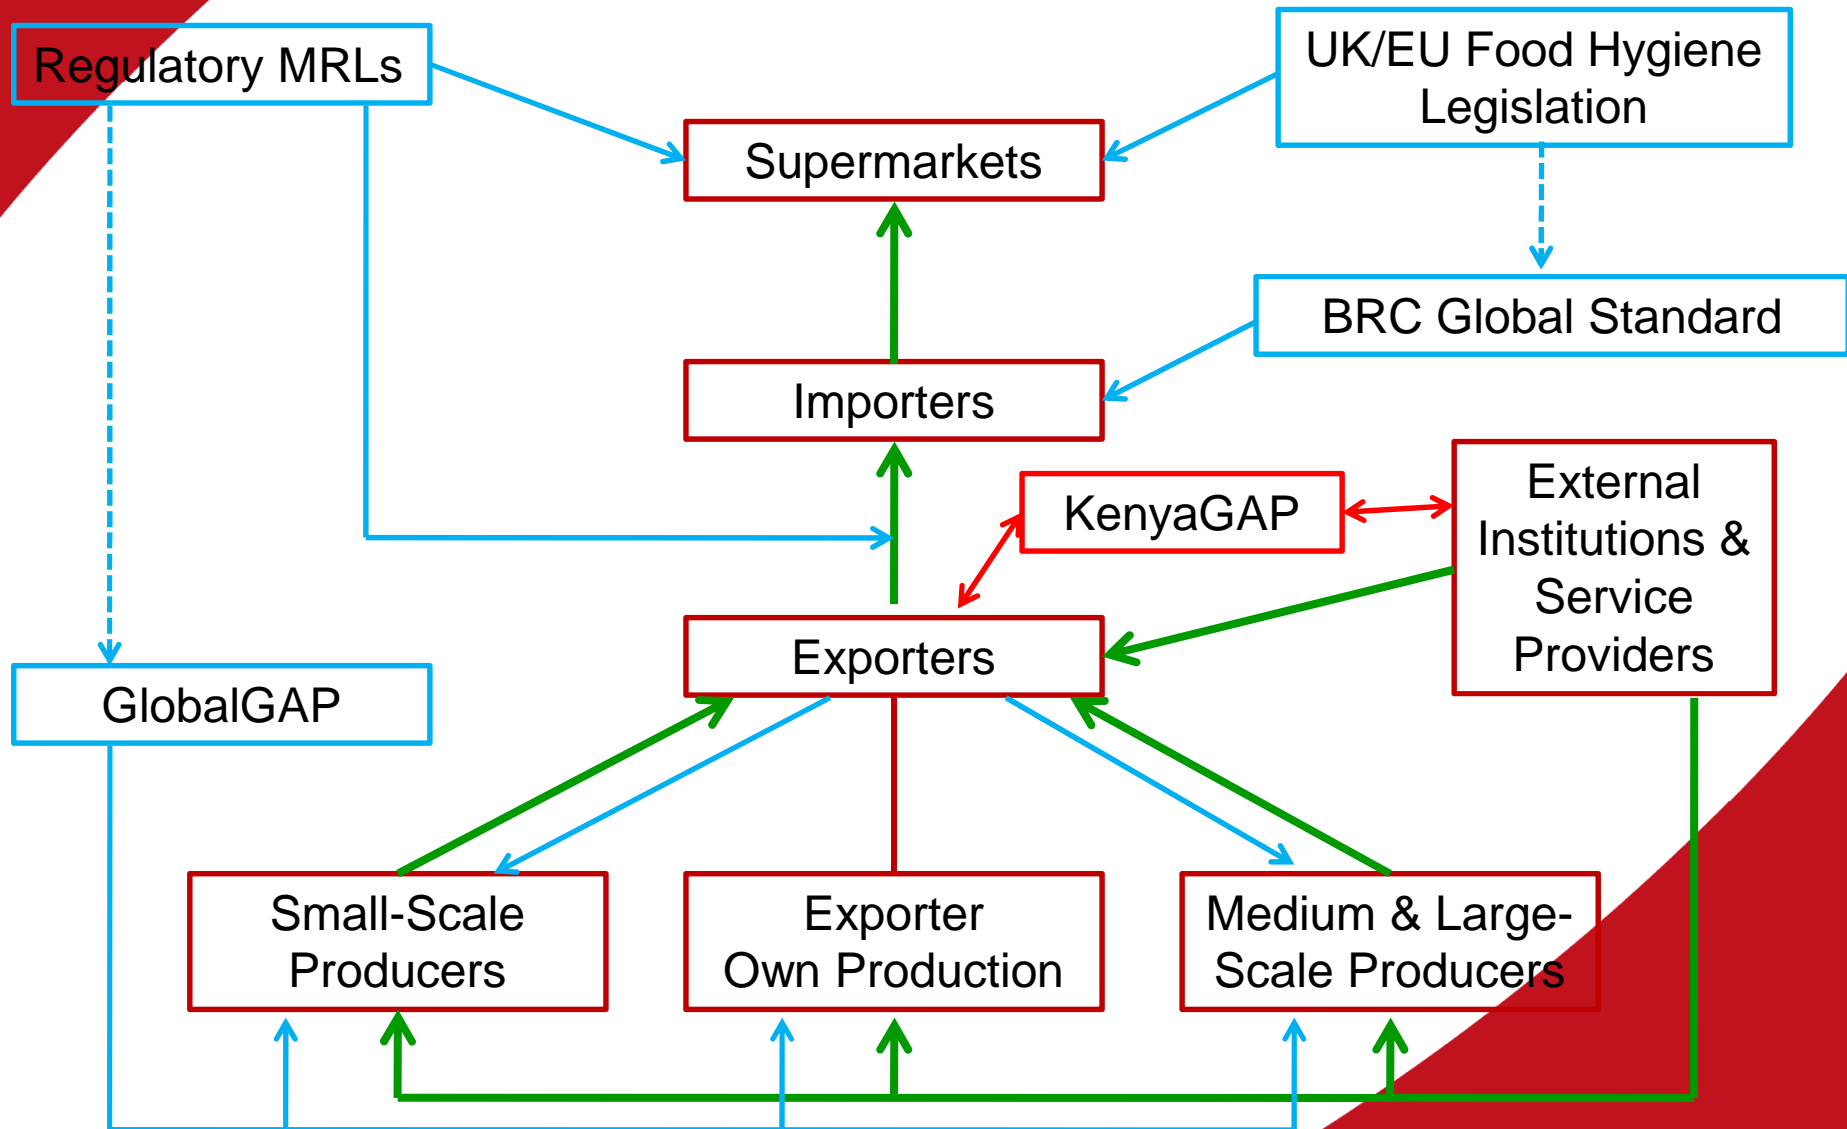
Regulatory MRLs

UK/EU Food Hygiene Legislation

Supermarkets

BRC Global Standard

Importers

KenyaGAP

External Institutions & Service Providers

Exporters

GlobalGAP

Small-Scale Producers

Exporter Own Production

Medium & Large-Scale Producers